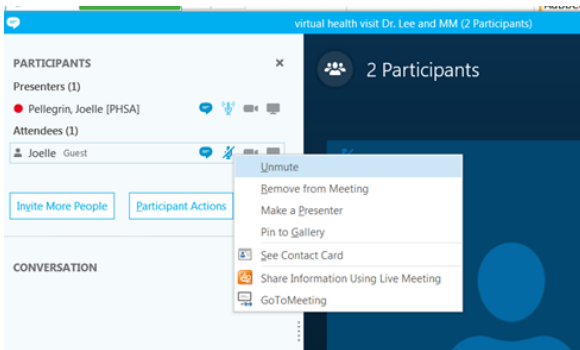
virtual health visit Dr. Lee and MM (2 Participants)

PARTICIPANTS ×

Presenters (1)

Pellegrin, Joelle [PHSA]

Attendees (1)

Joelle Guest

Invite More People

Participant Actions

CONVERSATION

2 Participants

Unmute

Remove from Meeting

Make a Presenter

Pin to Gallery

See Contact Card

Share Information Using Live Meeting

GoToMeeting